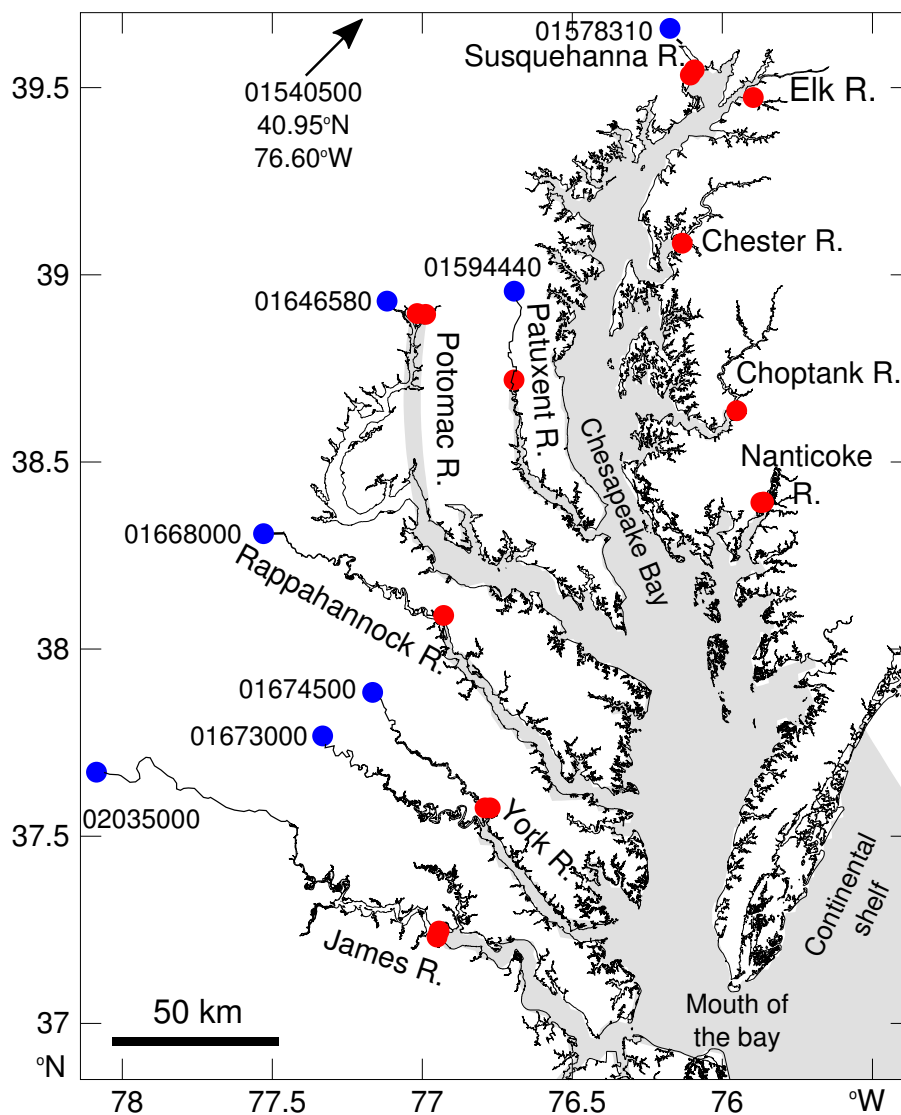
01540500
40.95°N
76.60°W

01578310
Susquehanna R.
Elk R.
Chester R.
01594440
01646580
Potomac R.
Patuxent R.
Chesapeake Bay
Choptank R.
Nanticoke R.
01668000
Rappahannock R.
01674500
01673000
02035000
York R.
James R.
Continental shelf
Mouth of the bay
50 km

39.5
39
38.5
38
37.5
37
°N

78
77.5
77
76.5
76
°W